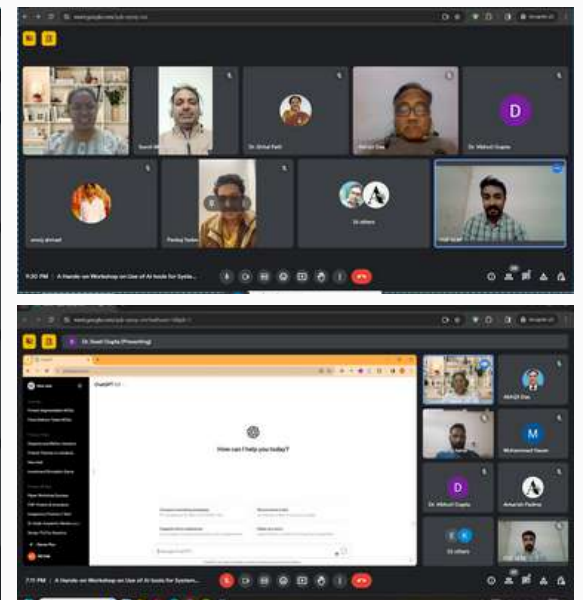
meet.google.com/

Sunil

Dr. Shital Patil

Ashish Das

D

Dr. Mithali Gupta

anuj ahmad

Pankaj Yadav

26 others

9:30 PM | A Hands-on Workshop on Use of AI tools for Syste...

meet.google.com/

Dr. Swati Gupta (Presenting)

ChatGPT

How can I help you today?

Message ChatGPT

Abhijit Das

M

Muhammad Nasim

D

Dr. Mithali Gupta

Amarish Padma

24 others

7:15 PM | A Hands-on Workshop on Use of AI tools for System...